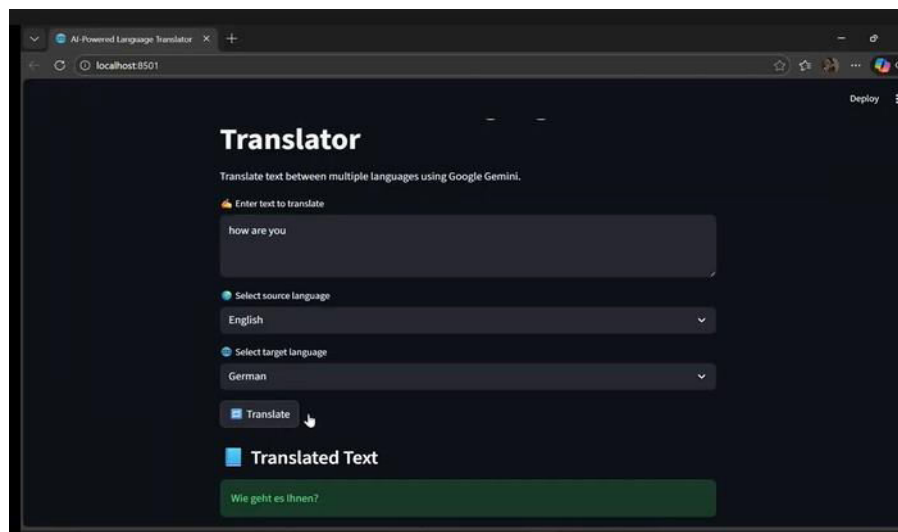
AI-Powered Language Translator

localhost:8501

Deploy

Translator

Translate text between multiple languages using Google Gemini.

✍️ Enter text to translate

how are you

Select source language

English

Select target language

German

Translate

📘 Translated Text

Wie geht es Ihnen?